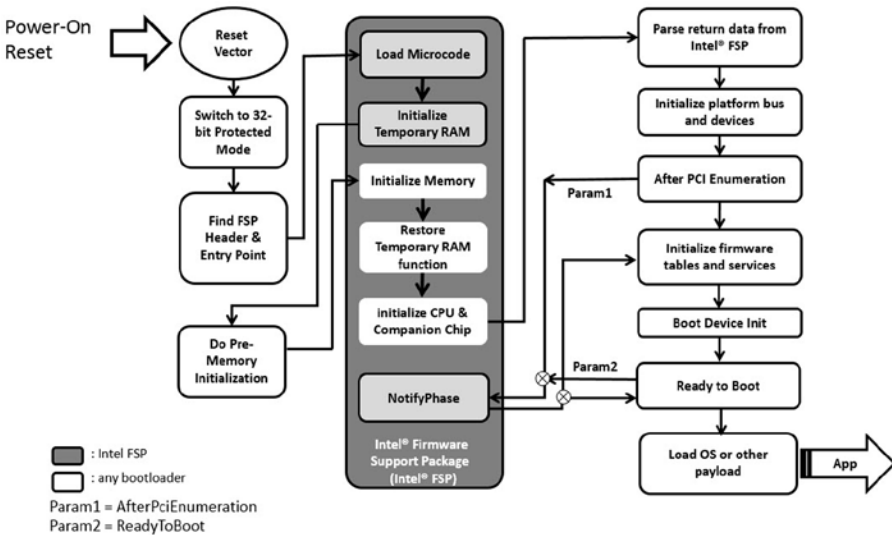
Power-On Reset

Reset Vector

Switch to 32-bit Protected Mode

Find FSP Header & Entry Point

Do Pre-Memory Initialization

Load Microcode

Initialize Temporary RAM

Initialize Memory

Restore Temporary RAM function

Initialize CPU & Companion Chip

NotifyPhase

Intel® Firmware Support Package (Intel® FSP)

Parse return data from Intel® FSP

Initialize platform bus and devices

After PCI Enumeration

Param1

Initialize firmware tables and services

Boot Device Init

Param2

Ready to Boot

Load OS or other payload

App

: Intel FSP

: any bootloader

Param1 = AfterPciEnumeration
Param2 = ReadyToBoot